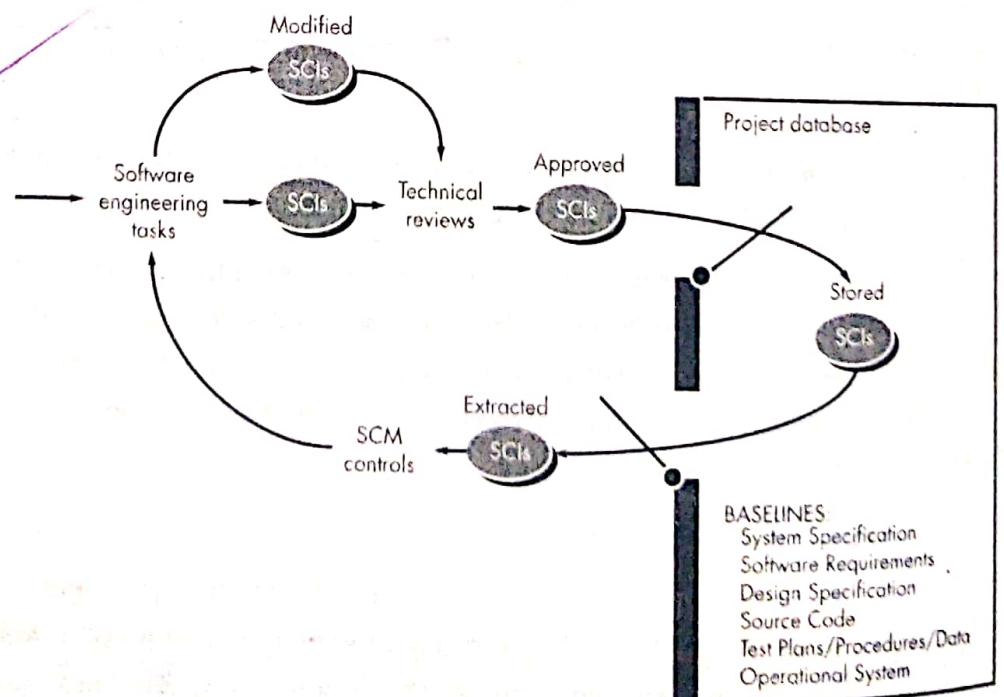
Modified
SCIs
Project database
Software engineering tasks
SCIs
Technical reviews
Approved
SCIs
Stored
SCIs
Extracted
SCM controls
SCIs
BASELINES:
System Specification
Software Requirements
Design Specification
Source Code
Test Plans/Procedures/Data
Operational System